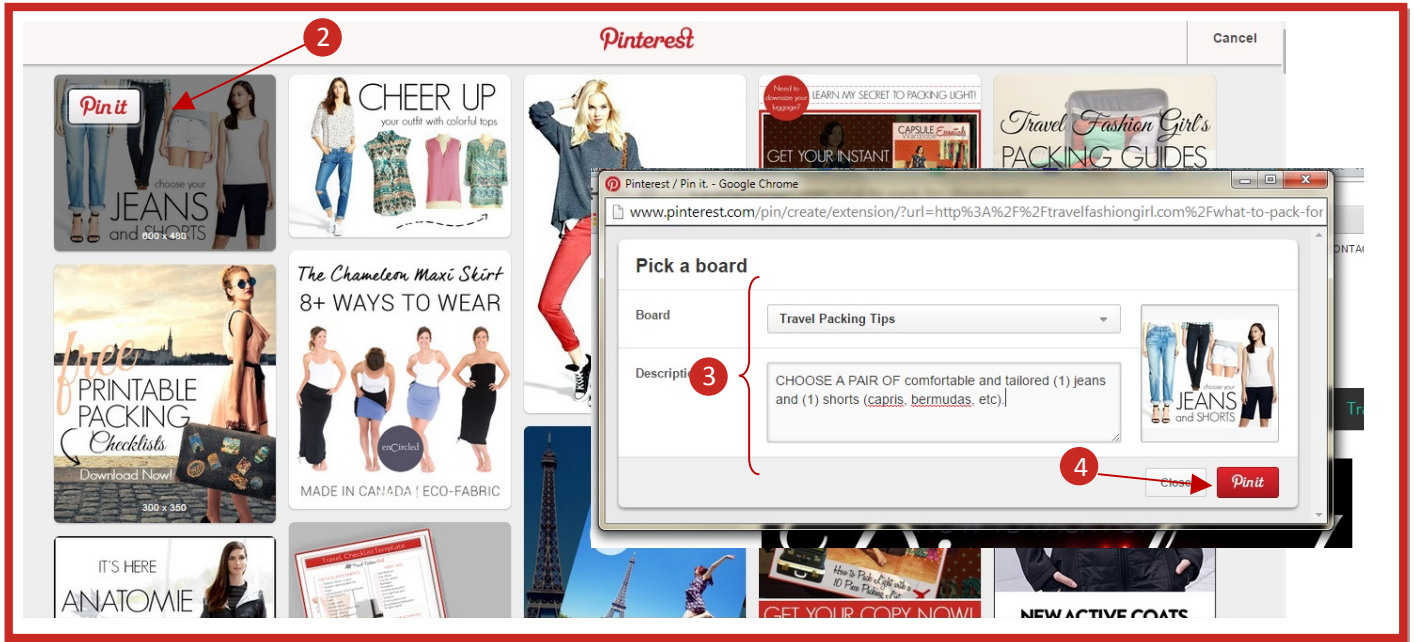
2

Pinterest

Cancel

Pin it

choose your JEANS and SHORTS

600 x 460

CHEER UP your outfit with colorful tops

Need to downsize your luggage?

LEARN MY SECRET TO PACKING LIGHT!

CAPSULE Essentials

GET YOUR INSTANT

Travel Fashion Girl's PACKING GUIDES

free PRINTABLE PACKING Checklists

Download Now!

300 x 350

The Chameleon Maxi Skirt 8+ WAYS TO WEAR

enCircled

MADE IN CANADA | ECO-FABRIC

IT'S HERE ANATOMIE

Travel Checklist Template

How to Pack Light with a 10 Piece Packing List

GET YOUR COPY NOW!

NEW ACTIVE COATS

Pinterest / Pin it. - Google Chrome

www.pinterest.com/pin/create/extension/?url=http%3A%2F%2Ftravelfashiongirl.com%2Fwhat-to-pack-for

Pick a board

Board

Travel Packing Tips

Descriptio

3

CHOOSE A PAIR OF comfortable and tailored (1) jeans and (1) shorts (capris, bermudas, etc).

choose your JEANS and SHORTS

4

Close

Pin it

ONTAC

Tr